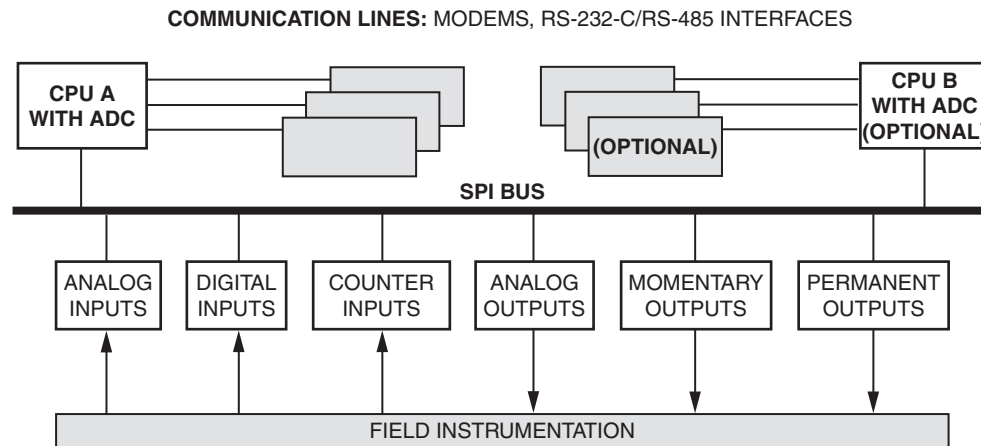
**COMMUNICATION LINES:** MODEMS, RS-232-C/RS-485 INTERFACES

CPU A WITH ADC

CPU B WITH ADC (OPTIONAL)

(OPTIONAL)

SPI BUS

ANALOG INPUTS

DIGITAL INPUTS

COUNTER INPUTS

ANALOG OUTPUTS

MOMENTARY OUTPUTS

PERMANENT OUTPUTS

FIELD INSTRUMENTATION